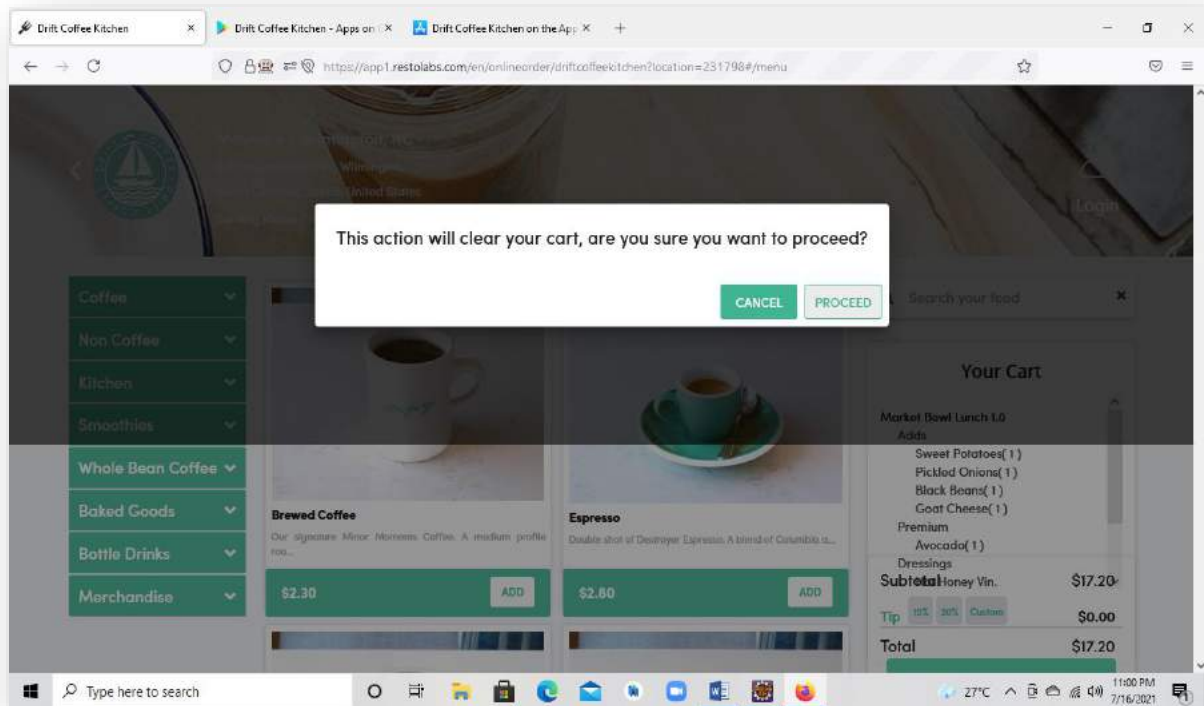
Drift Coffee Kitchen × Drift Coffee Kitchen - Apps on × Drift Coffee Kitchen on the App × +

https://app1.restolabs.com/en/onlineorder/driftcoffeekitchen?location=231798#/menu

Login

This action will clear your cart, are you sure you want to proceed?

CANCEL PROCEED

Coffee
Non Coffee
Kitchen
Smoothies
Whole Bean Coffee
Baked Goods
Bottle Drinks
Merchandise

Brewed Coffee
Our signature Minor Moments Coffee. A medium profile roa...
$2.30 ADD

Espresso
Double shot of Destroyer Espresso. A blend of Columbia a...
$2.80 ADD

Search your food ×

Your Cart

Market Bowl Lunch 1.0
Adds
Sweet Potatoes( 1 )
Pickled Onions( 1 )
Black Beans( 1 )
Goat Cheese( 1 )
Premium
Avocado( 1 )
Dressings
Honey Vin.
Subtotal $17.20
Tip 15% 20% Custom $0.00
Total $17.20

Type here to search
27°C 11:00 PM 7/16/2021